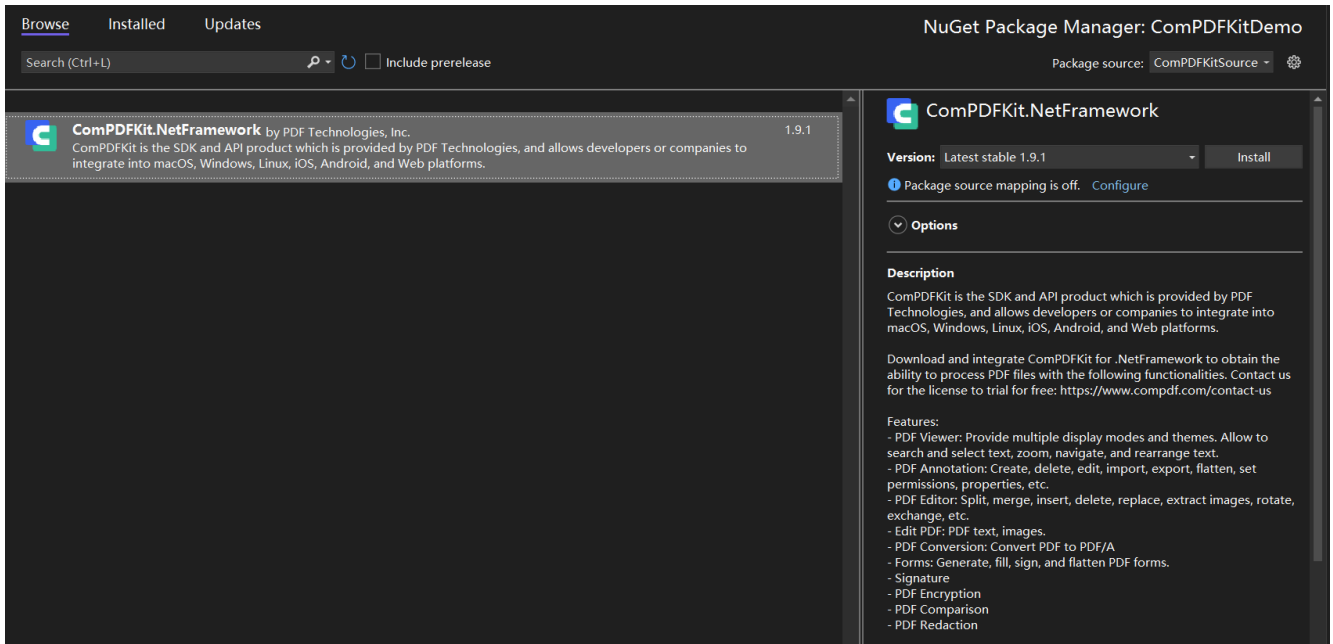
Browse Installed Updates

NuGet Package Manager: ComPDFKitDemo

Search (Ctrl+L)

Include prerelease

Package source: ComPDFKitSource

ComPDFKit.NetFramework by PDF Technologies, Inc.
ComPDFKit is the SDK and API product which is provided by PDF Technologies, and allows developers or companies to integrate into macOS, Windows, Linux, iOS, Android, and Web platforms.

1.9.1

ComPDFKit.NetFramework

Version: Latest stable 1.9.1

Install

Package source mapping is off. Configure

Options

Description

ComPDFKit is the SDK and API product which is provided by PDF Technologies, and allows developers or companies to integrate into macOS, Windows, Linux, iOS, Android, and Web platforms.

Download and integrate ComPDFKit for .NetFramework to obtain the ability to process PDF files with the following functionalities. Contact us for the license to trial for free: https://www.compdf.com/contact-us

Features:
- PDF Viewer: Provide multiple display modes and themes. Allow to search and select text, zoom, navigate, and rearrange text.
- PDF Annotation: Create, delete, edit, import, export, flatten, set permissions, properties, etc.
- PDF Editor: Split, merge, insert, delete, replace, extract images, rotate, exchange, etc.
- Edit PDF: PDF text, images.
- PDF Conversion: Convert PDF to PDF/A
- Forms: Generate, fill, sign, and flatten PDF forms.
- Signature
- PDF Encryption
- PDF Comparison
- PDF Redaction